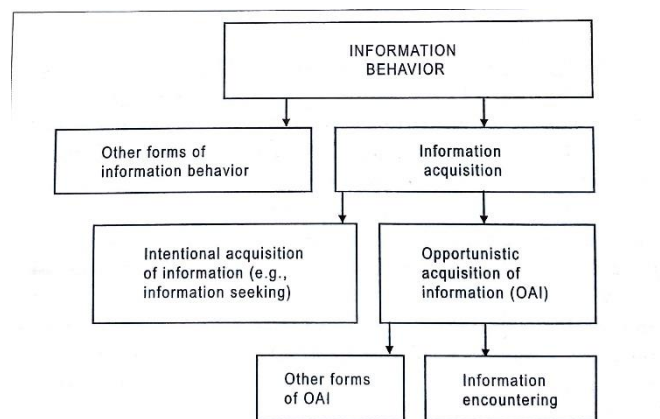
INFORMATION BEHAVIOR

Other forms of information behavior

Information acquisition

Intentional acquisition of information (e.g., information seeking)

Opportunistic acquisition of information (OAI)

Other forms of OAI

Information encountering